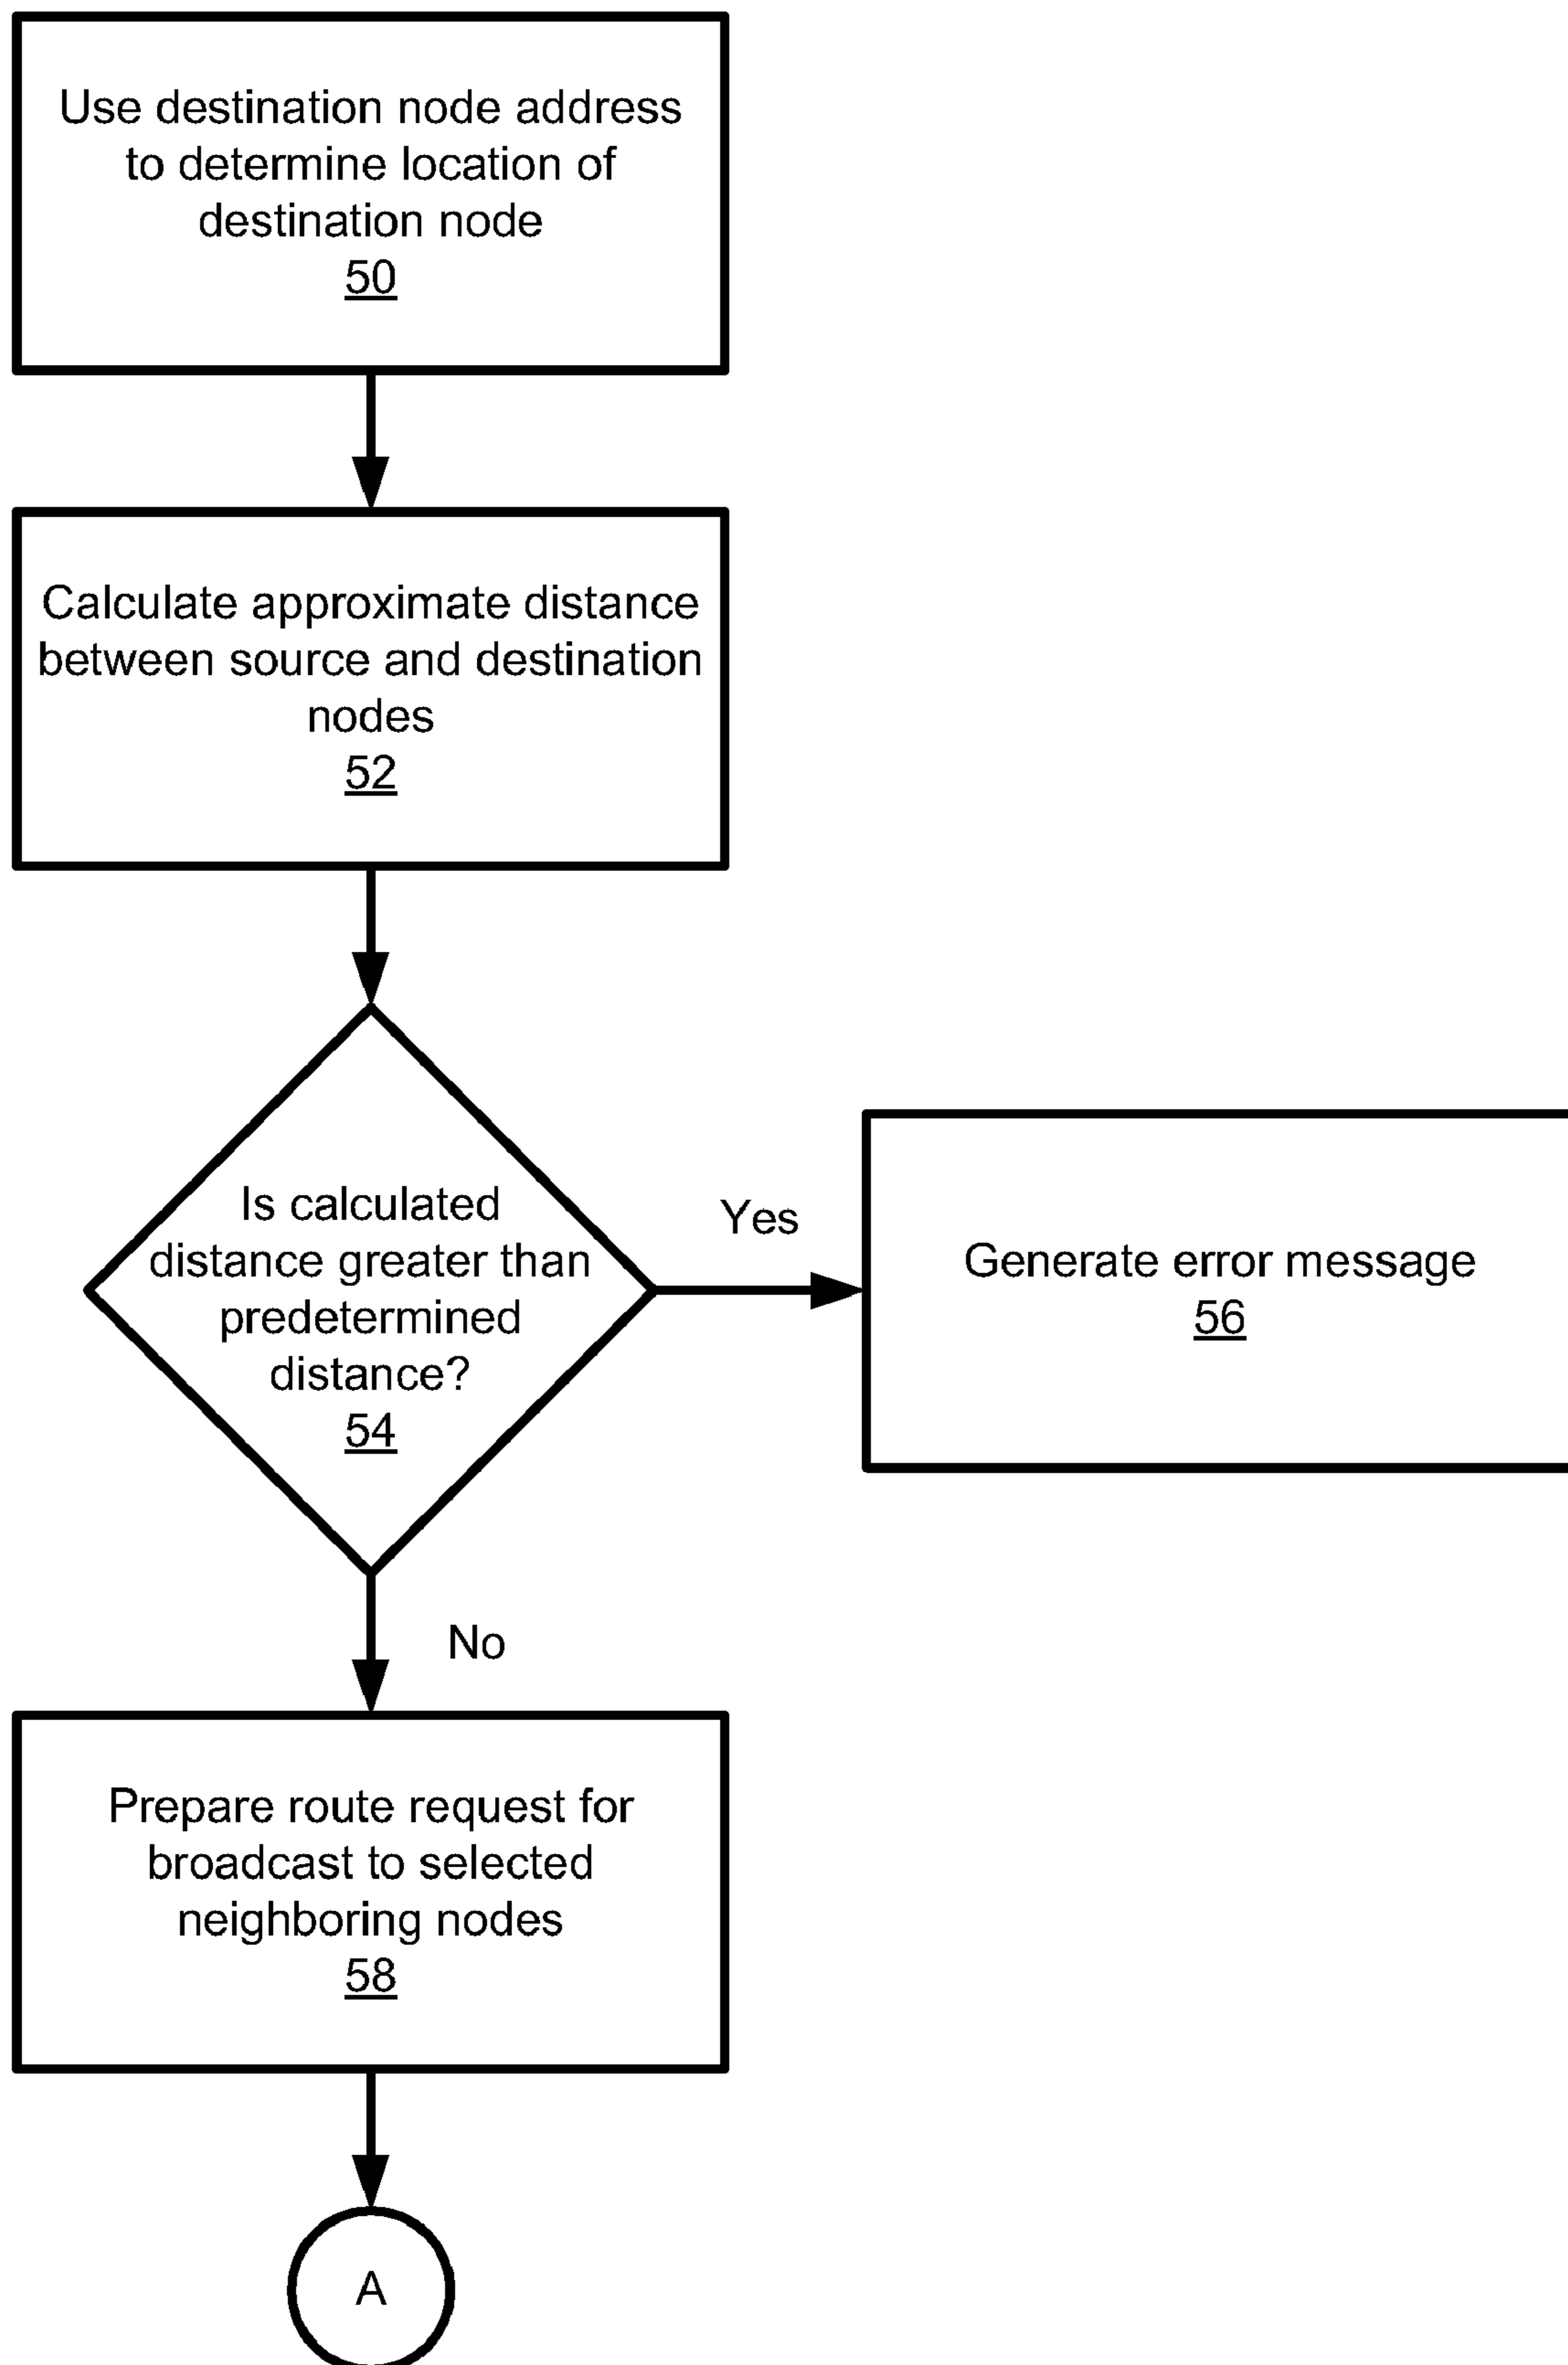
Use destination node address to determine location of destination node
50

Calculate approximate distance between source and destination nodes
52

Is calculated distance greater than predetermined distance?
54

Yes

Generate error message
56

No

Prepare route request for broadcast to selected neighboring nodes
58

A